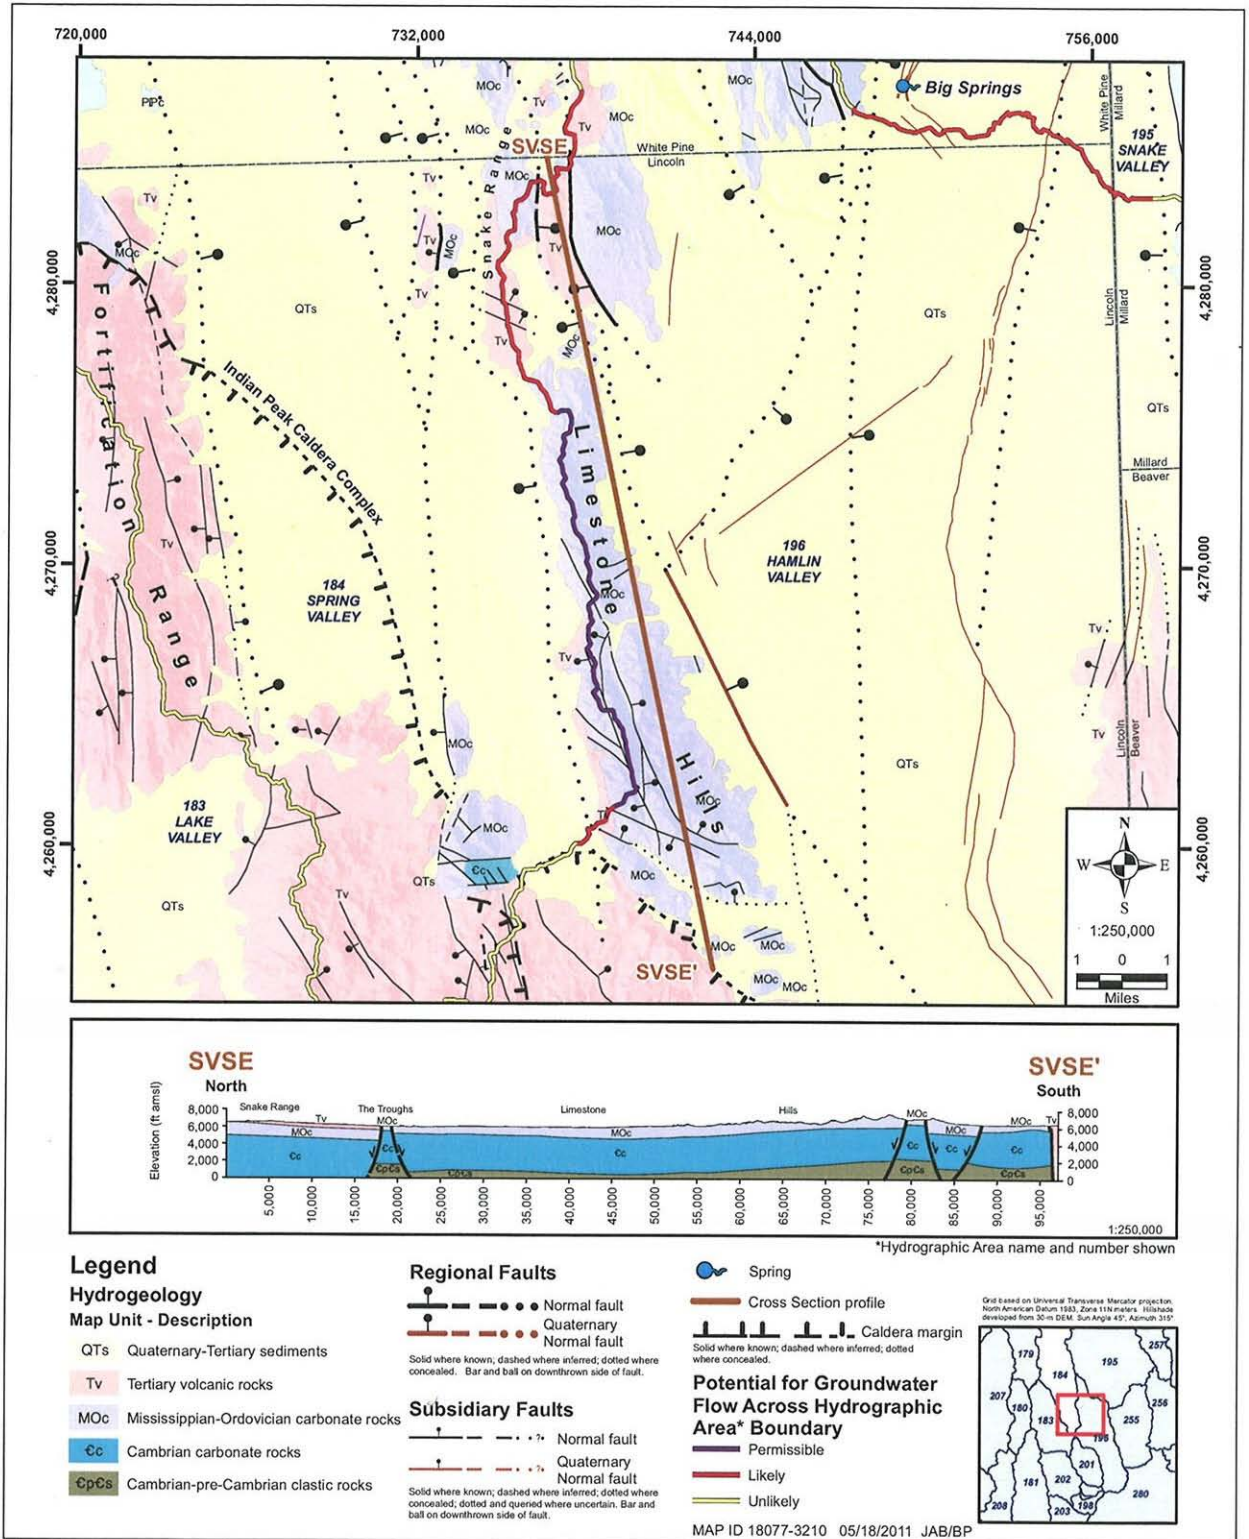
720,000
732,000
744,000
756,000

4,280,000
4,270,000
4,260,000

PlPc
MOc
Tv
SVSE
White Pine
Lincoln
Big Springs
White Pine
Millard
195
SNAKE
VALLEY
Snake Range
Tv
MOc
QTs
Fortification Range
Indian Peak Caldera Complex
Limestone Hills
184
SPRING
VALLEY
196
HAMLIN
VALLEY
Lincoln
Millard
Millard
Beaver
Lincoln
Beaver
183
LAKE
VALLEY
Cc
SVSE'
MOc
QTs
Tv

N
W
E
S
1:250,000
1 0 1
Miles

SVSE
North
SVSE'
South
Elevation (ft amsl)
8,000
6,000
4,000
2,000
0
Snake Range
The Troughs
Limestone
Hills
Tv
MOc
Cc
CpCs
5,000
10,000
15,000
20,000
25,000
30,000
35,000
40,000
45,000
50,000
55,000
60,000
65,000
70,000
75,000
80,000
85,000
90,000
95,000
1:250,000
*Hydrographic Area name and number shown

Legend
Hydrogeology
Map Unit - Description
QTs Quaternary-Tertiary sediments
Tv Tertiary volcanic rocks
MOc Mississippian-Ordovician carbonate rocks
Cc Cambrian carbonate rocks
CpCs Cambrian-pre-Cambrian clastic rocks

Regional Faults
Normal fault
Quaternary Normal fault
Solid where known; dashed where inferred; dotted where concealed. Bar and ball on downthrown side of fault.

Subsidiary Faults
Normal fault
Quaternary Normal fault
Solid where known; dashed where inferred; dotted where concealed; dotted and queried where uncertain. Bar and ball on downthrown side of fault.

Spring
Cross Section profile
Caldera margin
Solid where known; dashed where inferred; dotted where concealed.

Potential for Groundwater Flow Across Hydrographic Area* Boundary
Permissible
Likely
Unlikely

Grid based on Universal Transverse Mercator projection North American Datum 1983, Zone 11N meters. Hillshade developed from 30-m DEM. Sun Angle 45°, Azimuth 315°

179 195 257 184 207 180 183 255 256 196 201 181 202 208 203 198 280

MAP ID 18077-3210 05/18/2011 JAB/BP